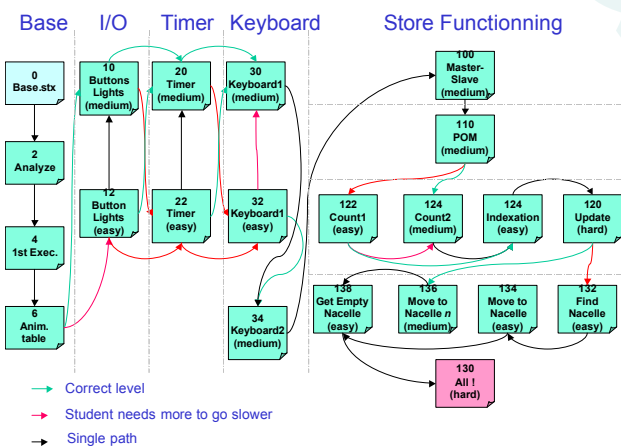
Base I/O Timer Keyboard Store Functionning

0
Base.stx

2
Analyze

4
1st Exec.

6
Anim. table

10
Buttons Lights (medium)

12
Button Lights (easy)

20
Timer (medium)

22
Timer (easy)

30
Keyboard1 (medium)

32
Keyboard1 (easy)

34
Keyboard2 (medium)

100
Master-Slave (medium)

110
POM (medium)

122
Count1 (easy)

124
Count2 (medium)

124
Indexation (easy)

120
Update (hard)

138
Get Empty Nacelle (easy)

136
Move to Nacelle *n* (medium)

134
Move to Nacelle (easy)

132
Find Nacelle (easy)

130
All ! (hard)

Correct level

Student needs more to go slower

Single path